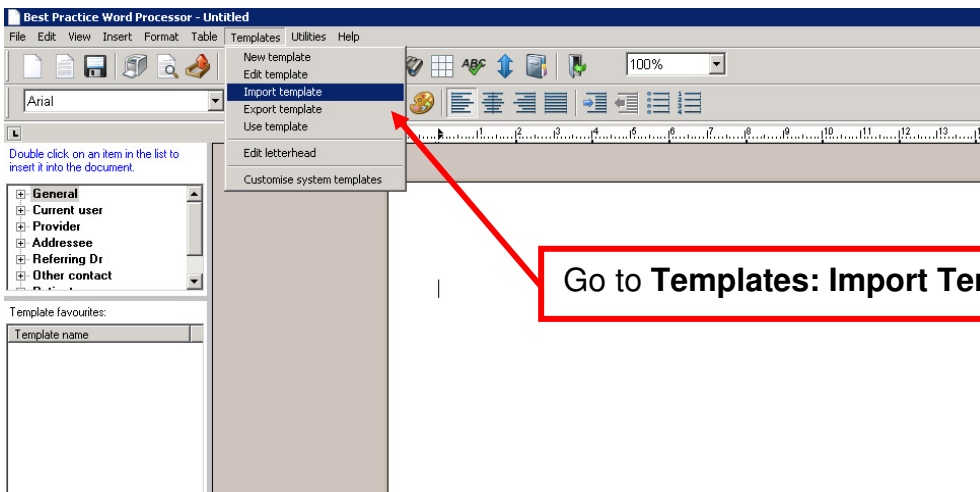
Best Practice Word Processor - Untitled

File Edit View Insert Format Table Templates Utilities Help

New template
Edit template
Import template
Export template
Use template

Edit letterhead

Customise system templates

100%

Arial

Double click on an item in the list to insert it into the document.

General
Current user
Provider
Addressee
Referring Dr
Other contact

Template favourites:

Template name

1 2 3 4 5 6 7 8 9 10 11 12 13

Go to **Templates: Import Te**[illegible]